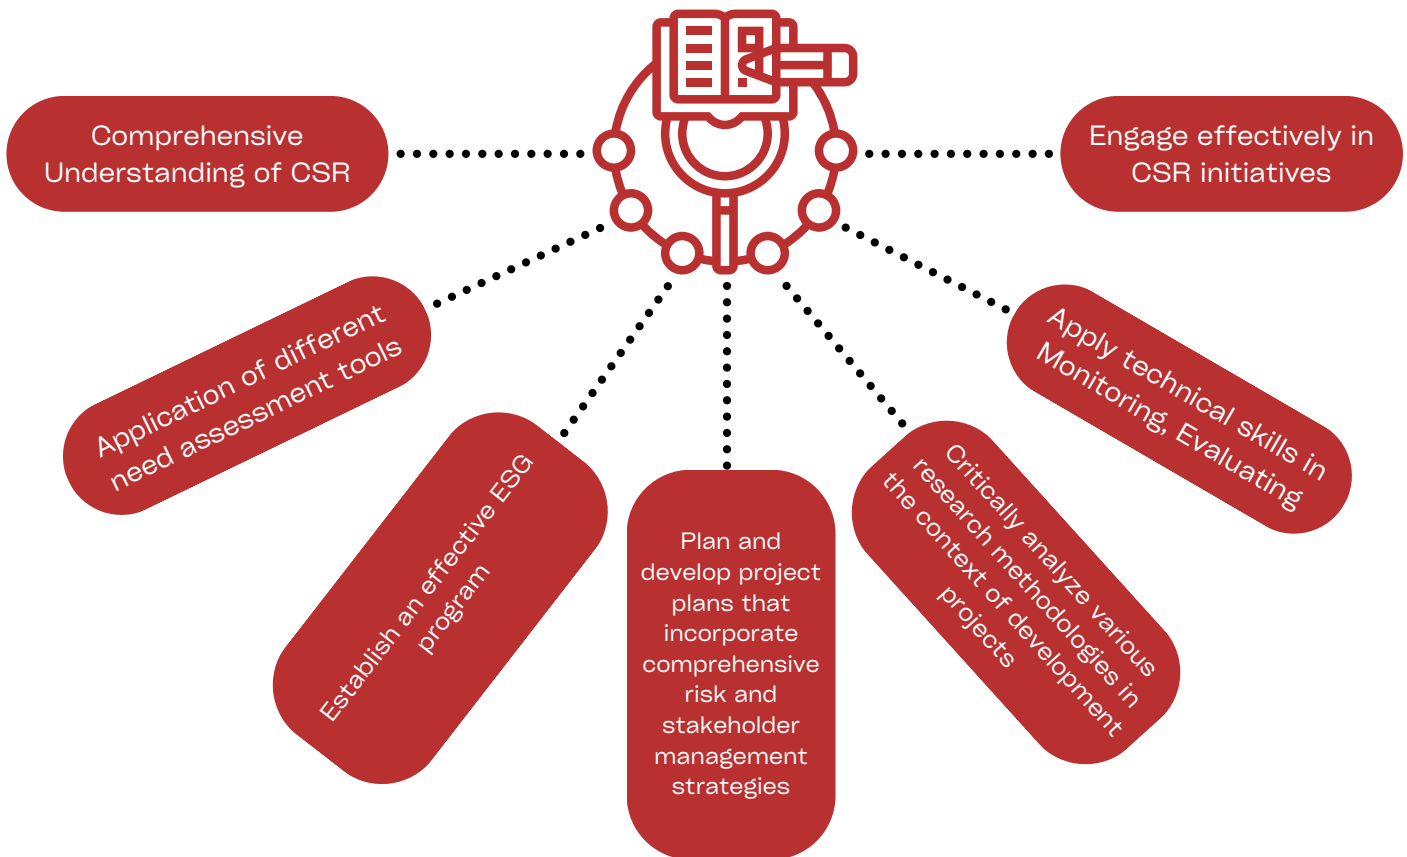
Comprehensive Understanding of CSR

Engage effectively in CSR initiatives

Application of different need assessment tools

Apply technical skills in Monitoring, Evaluating

Establish an effective ESG program

Plan and develop project plans that incorporate comprehensive risk and stakeholder management strategies

Critically analyze various research methodologies in the context of development projects